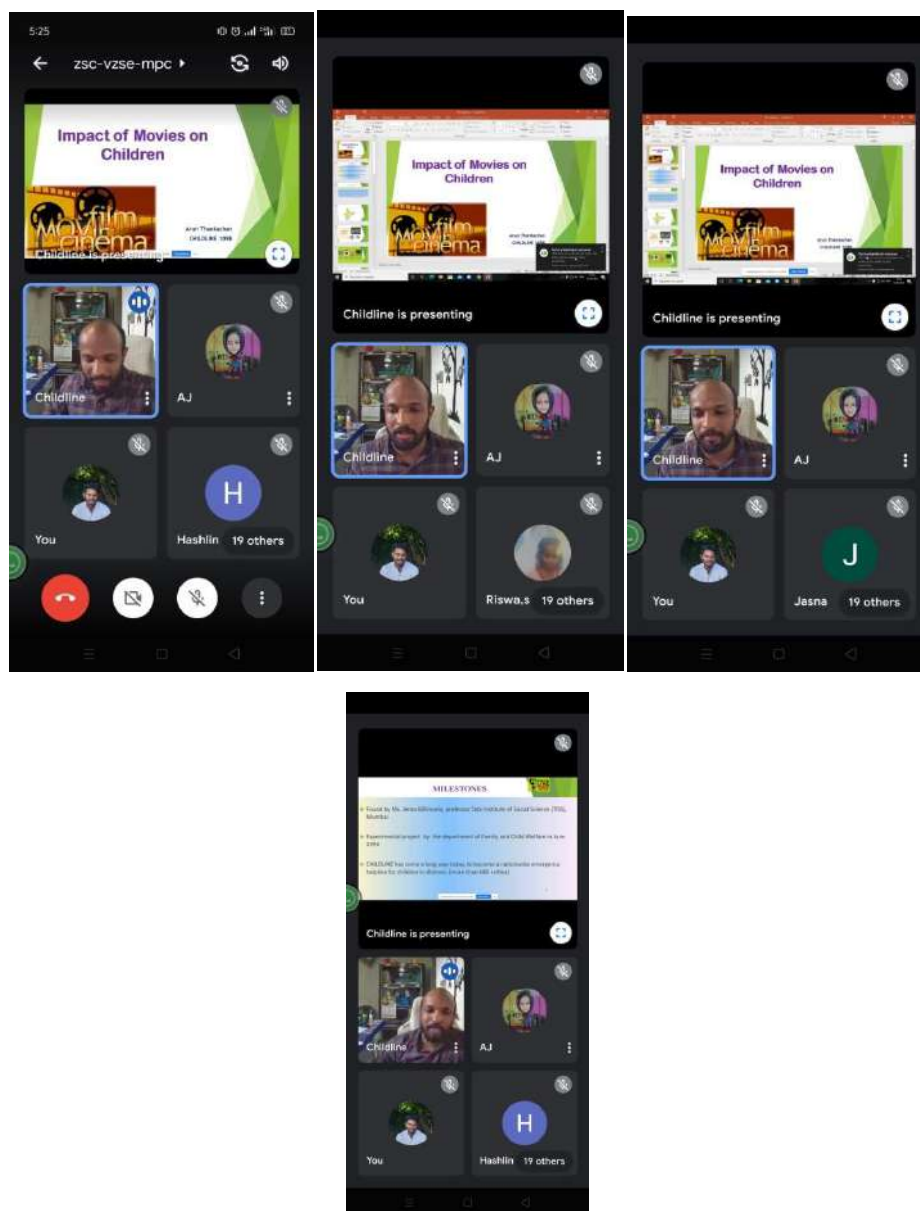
5:25

zsc-vzse-mpc

Impact of Movies on Children

Movie film cinema

Arun Thankachan CHILDLINE 1098

Childline is presenting

Childline

AJ

You

H

Hashlin

19 others

Impact of Movies on Children

Movie film cinema

Childline is presenting

Childline

AJ

You

Riswa.s

19 others

Impact of Movies on Children

Movie film cinema

Childline is presenting

Childline

AJ

You

J

Jasna

19 others

MILESTONES

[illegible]

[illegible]

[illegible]

Childline is presenting

Childline

AJ

You

H

Hashlin

19 others